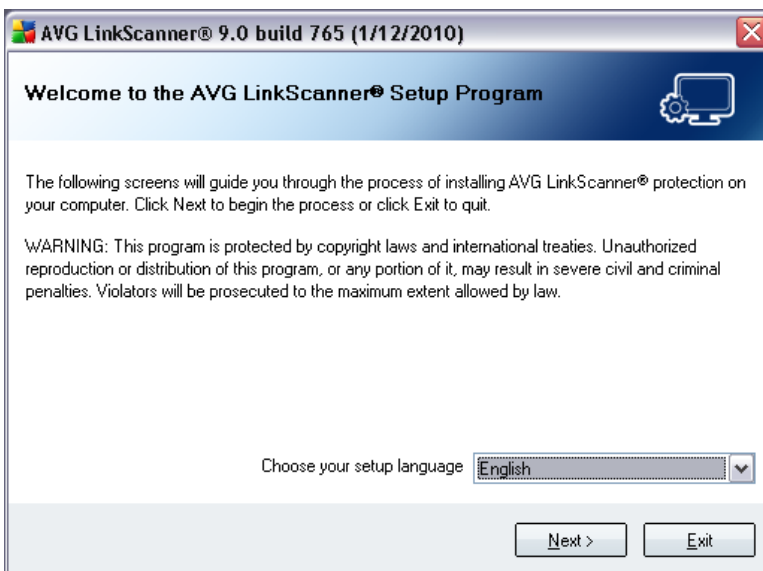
AVG LinkScanner® 9.0 build 765 (1/12/2010)

Welcome to the AVG LinkScanner® Setup Program

The following screens will guide you through the process of installing AVG LinkScanner® protection on your computer. Click Next to begin the process or click Exit to quit.

WARNING: This program is protected by copyright laws and international treaties. Unauthorized reproduction or distribution of this program, or any portion of it, may result in severe civil and criminal penalties. Violators will be prosecuted to the maximum extent allowed by law.

Choose your setup language English

Next >
Exit